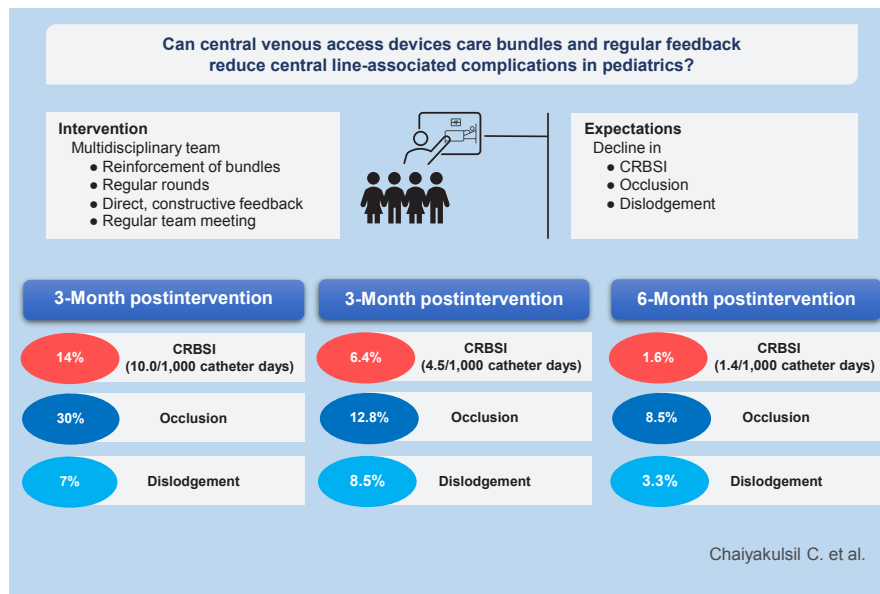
Can central venous access devices care bundles and regular feedback reduce central line-associated complications in pediatrics?

Intervention
Multidisciplinary team
● Reinforcement of bundles
● Regular rounds
● Direct, constructive feedback
● Regular team meeting

Expectations
Decline in
● CRBSI
● Occlusion
● Dislodgement

3-Month postintervention

14% CRBSI (10.0/1,000 catheter days)

30% Occlusion

7% Dislodgement

3-Month postintervention

6.4% CRBSI (4.5/1,000 catheter days)

12.8% Occlusion

8.5% Dislodgement

6-Month postintervention

1.6% CRBSI (1.4/1,000 catheter days)

8.5% Occlusion

3.3% Dislodgement

Chaiyakulsil C. et al.